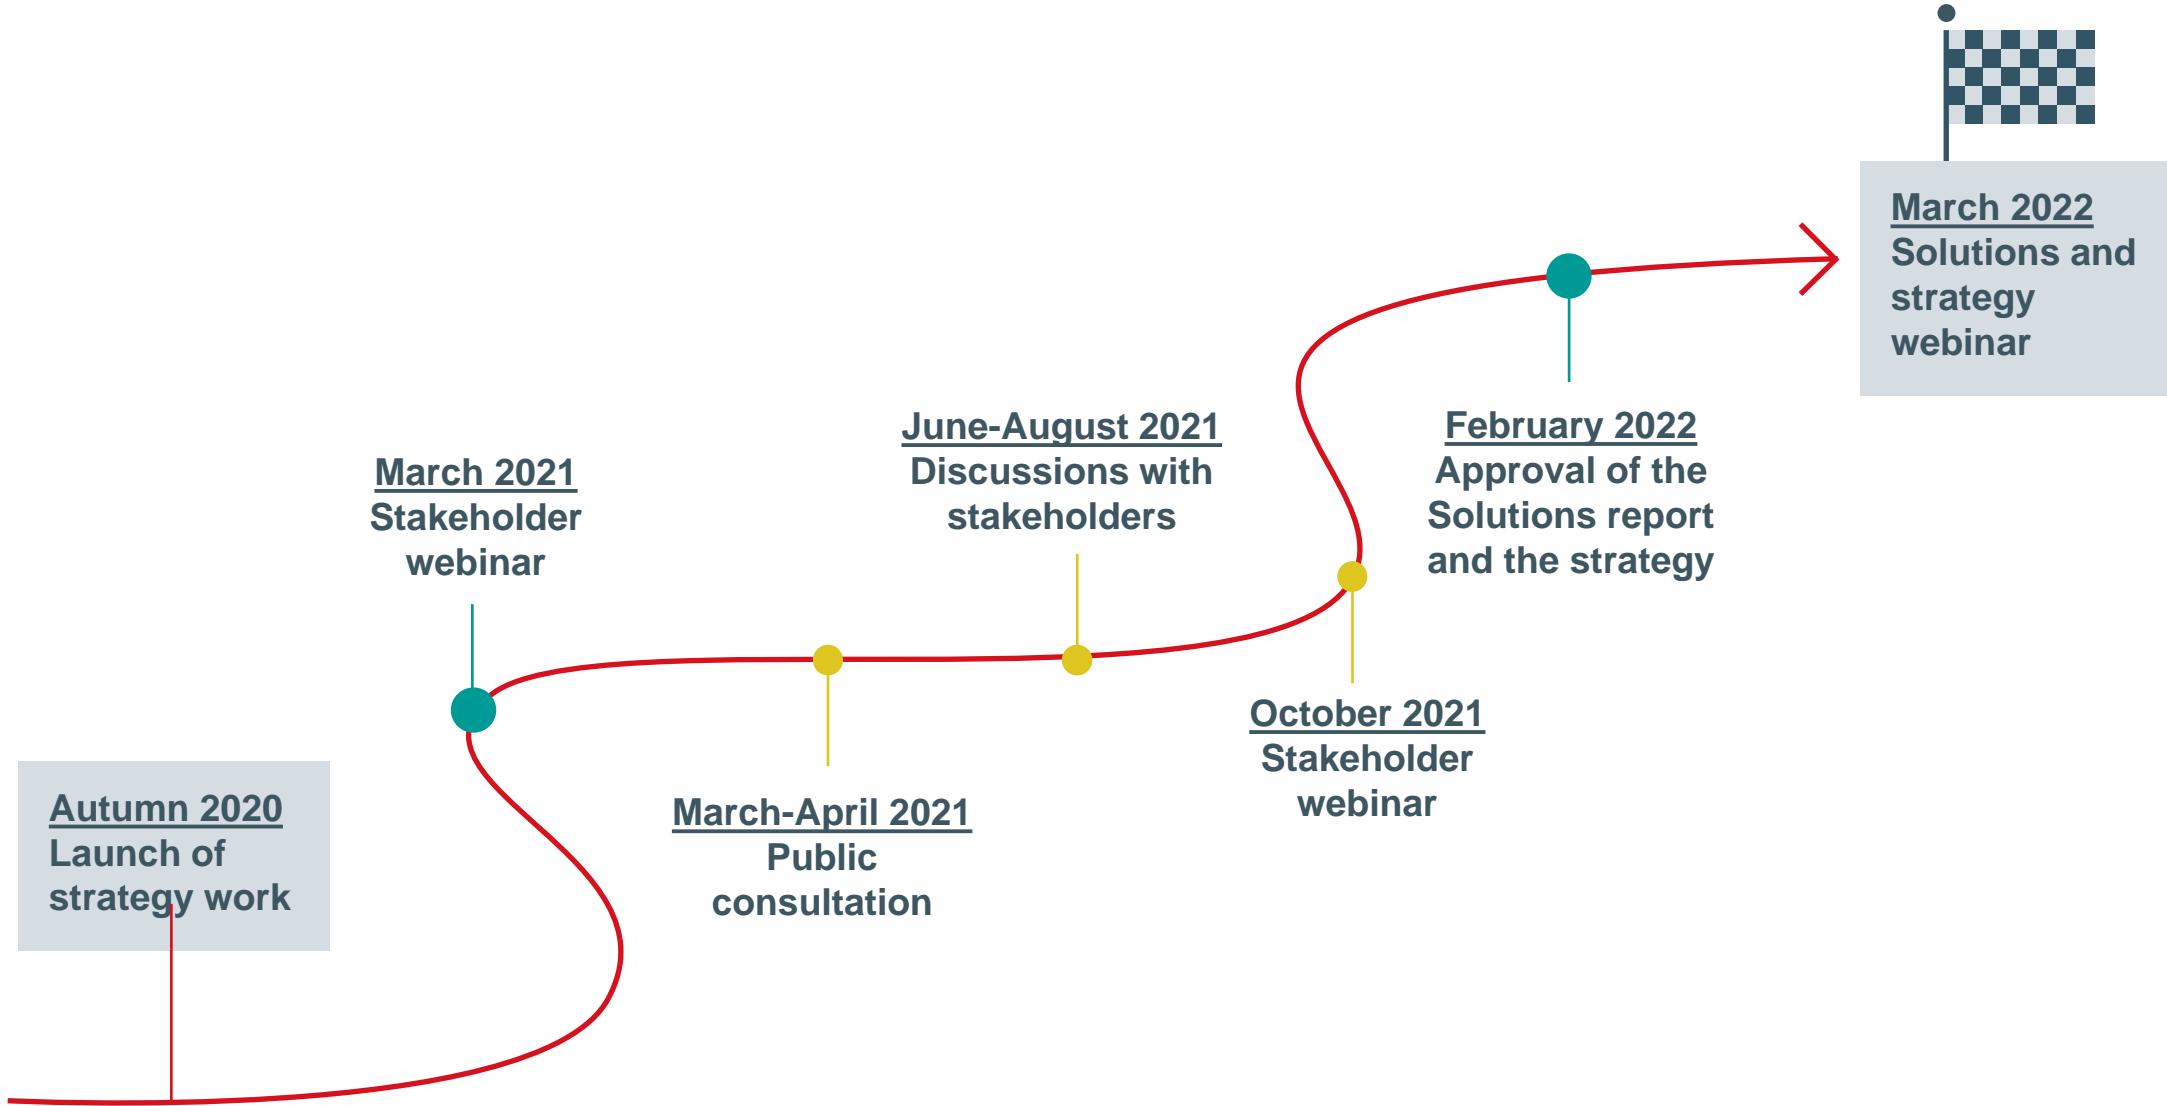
Autumn 2020
Launch of strategy work

March 2021
Stakeholder webinar

March-April 2021
Public consultation

June-August 2021
Discussions with stakeholders

October 2021
Stakeholder webinar

February 2022
Approval of the Solutions report and the strategy

March 2022
Solutions and strategy webinar